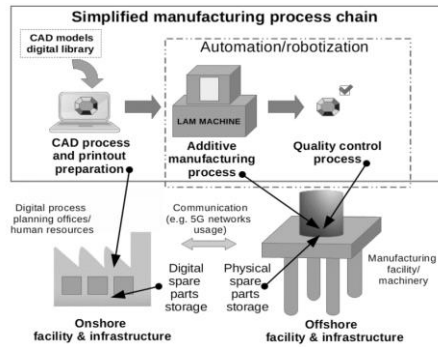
Simplified manufacturing process chain

CAD models digital library

Automation/robotization

LAM MACHINE

CAD process and printout preparation

Additive manufacturing process

Quality control process

Digital process planning offices/ human resources

Communication (e.g. 5G networks usage)

Digital spare parts storage

Physical spare parts storage

Manufacturing facility/ machinery

Onshore facility & infrastructure

Offshore facility & infrastructure